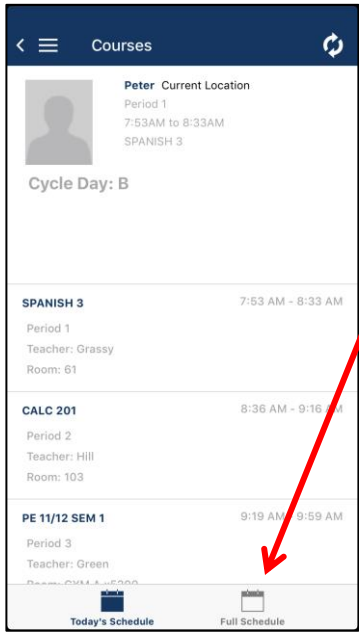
Courses

Peter Current Location
Period 1
7:53AM to 8:33AM
SPANISH 3

Cycle Day: B

SPANISH 3
7:53 AM - 8:33 AM
Period 1
Teacher: Grassy
Room: 61

CALC 201
8:36 AM - 9:16 AM
Period 2
Teacher: Hill
Room: 103

PE 11/12 SEM 1
9:19 AM - 9:59 AM
Period 3
Teacher: Green
Room: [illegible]

Today's Schedule
Full Schedule